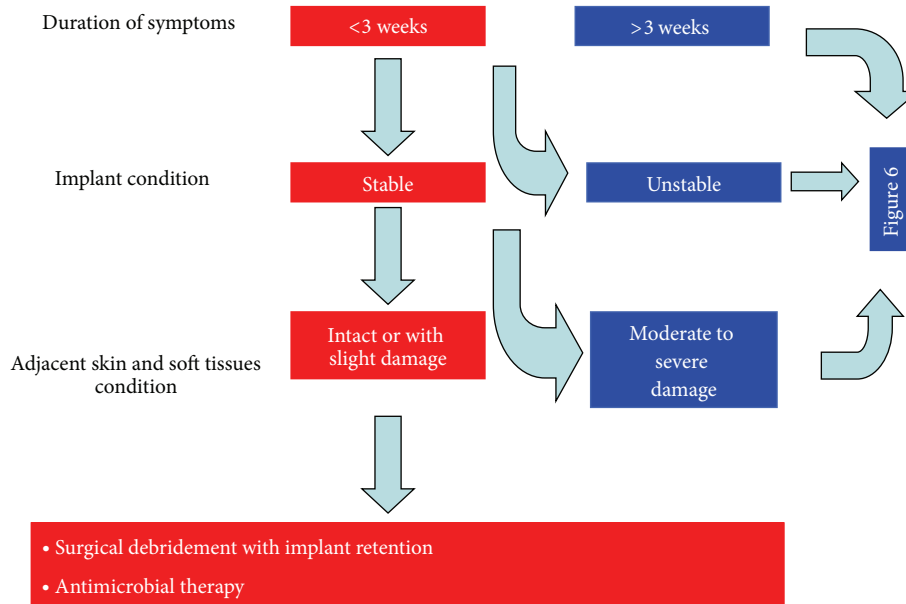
Duration of symptoms

<3 weeks

>3 weeks

Implant condition

Stable

Unstable

Figure 6

Adjacent skin and soft tissues condition

Intact or with slight damage

Moderate to severe damage

• Surgical debridement with implant retention

• Antimicrobial therapy